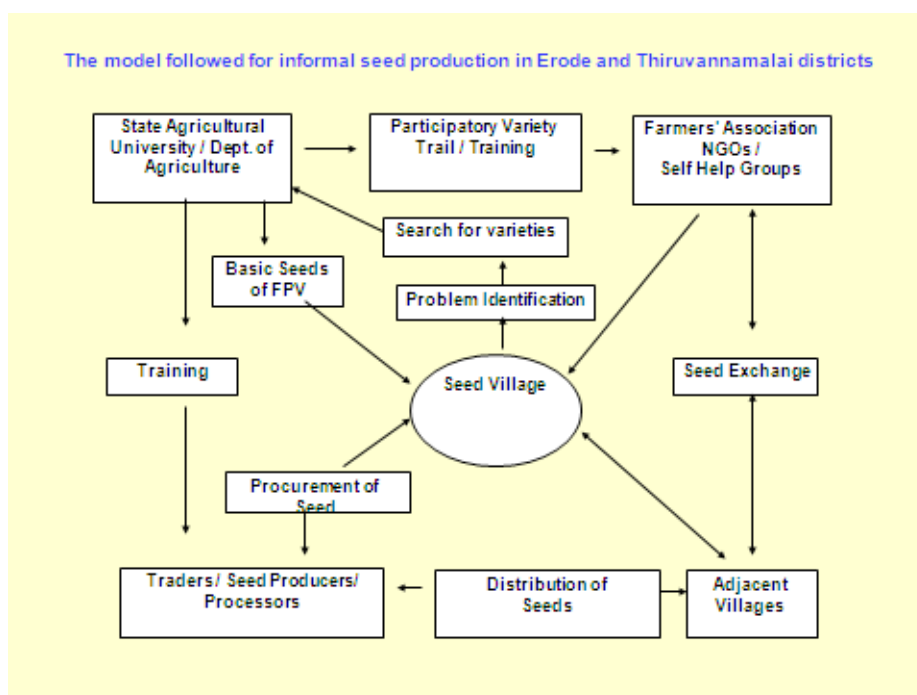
The model followed for informal seed production in Erode and Thiruvannamalai districts

State Agricultural University / Dept. of Agriculture

Participatory Variety Trail / Training

Farmers' Association NGOs / Self Help Groups

Search for varieties

Basic Seeds of FPV

Problem Identification

Training

Seed Village

Seed Exchange

Procurement of Seed

Traders/ Seed Producers/ Processors

Distribution of Seeds

Adjacent Villages